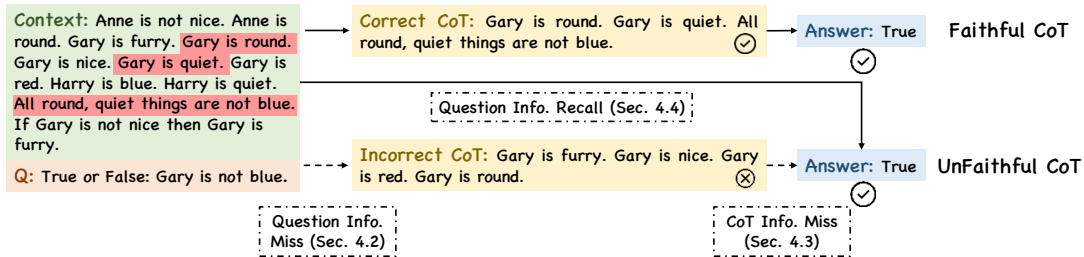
Context: Anne is not nice. Anne is round. Gary is furry. Gary is round. Gary is nice. Gary is quiet. Gary is red. Harry is blue. Harry is quiet. All round, quiet things are not blue. If Gary is not nice then Gary is furry.

Q: True or False: Gary is not blue.

Correct CoT: Gary is round. Gary is quiet. All round, quiet things are not blue.

Answer: True

Faithful CoT

Question Info. Recall (Sec. 4.4)

Incorrect CoT: Gary is furry. Gary is nice. Gary is red. Gary is round.

Answer: True

UnFaithful CoT

Question Info. Miss (Sec. 4.2)

CoT Info. Miss (Sec. 4.3)